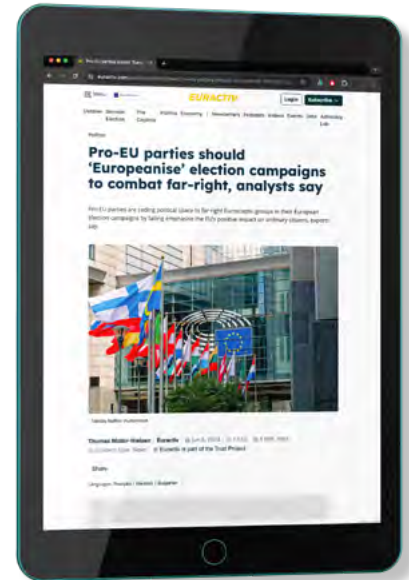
Pro-EU parties should 'Europeanise' election campaigns to combat far-right, analysts say

EURACTIV

Login

Subscribe

Politics

Pro-EU parties are ceding political space to far-right Eurosceptic groups in their European Election campaigns by failing to emphasise the EU's positive impact on ordinary citizens, experts say.

Thomas Moller-Nielsen

Euractiv

Share